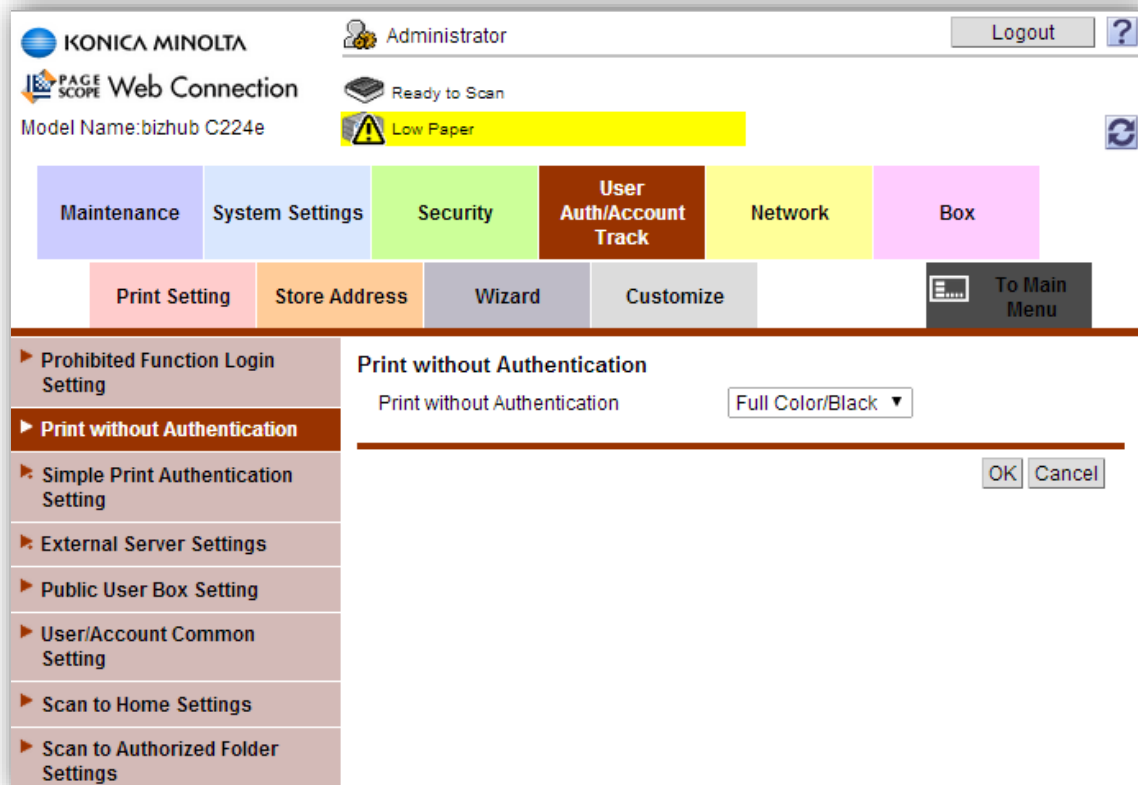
KONICA MINOLTA

PAGE SCOPE Web Connection

Model Name:bizhub C224e

Administrator

Logout

?

Ready to Scan

Low Paper

Maintenance

System Settings

Security

User Auth/Account Track

Network

Box

Print Setting

Store Address

Wizard

Customize

To Main Menu

Prohibited Function Login Setting

Print without Authentication

Simple Print Authentication Setting

External Server Settings

Public User Box Setting

User/Account Common Setting

Scan to Home Settings

Scan to Authorized Folder Settings

Print without Authentication

Print without Authentication

Full Color/Black

OK

Cancel